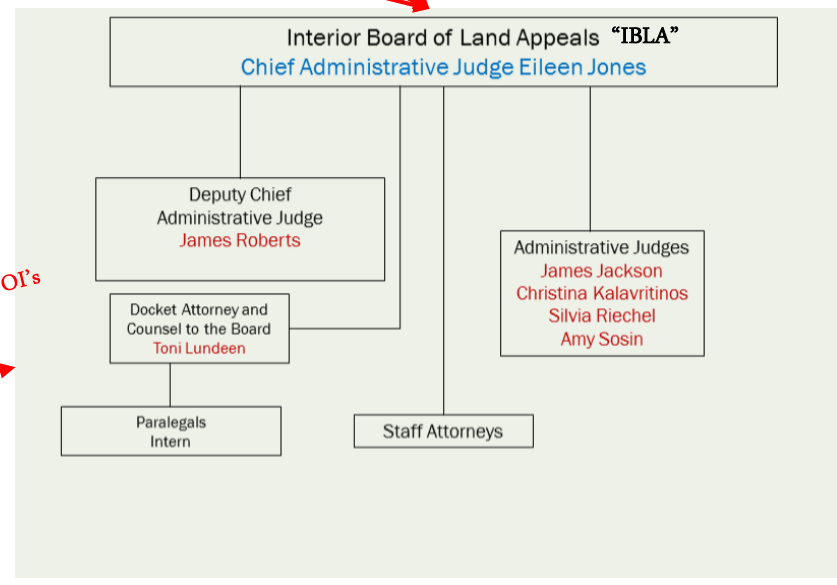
Interior Board of Land Appeals "IBLA"
Chief Administrative Judge Eileen Jones

OI's

Deputy Chief Administrative Judge
James Roberts

Administrative Judges
James Jackson
Christina Kalavritinos
Silvia Riechel
Amy Sosin

Docket Attorney and Counsel to the Board
Toni Lundeen

Paralegals
Intern

Staff Attorneys